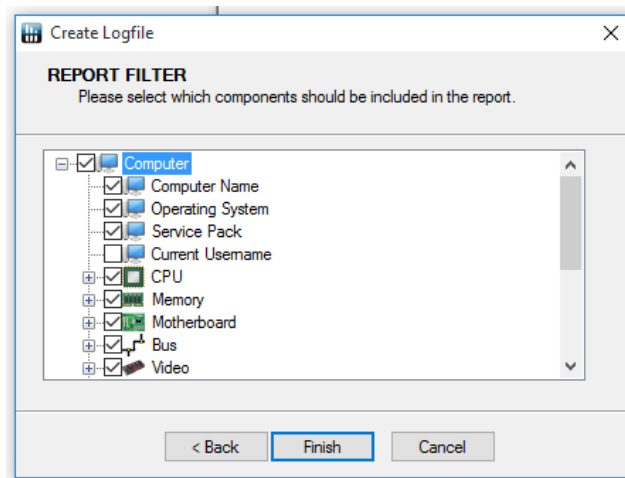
Create Logfile

REPORT FILTER
Please select which components should be included in the report.

Computer
Computer Name
Operating System
Service Pack
Current Username
CPU
Memory
Motherboard
Bus
Video

< Back
Finish
Cancel